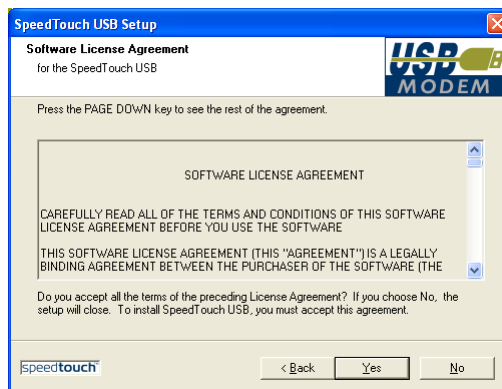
SpeedTouch USB Setup

Software License Agreement
for the SpeedTouch USB

USB MODEM

Press the PAGE DOWN key to see the rest of the agreement.

SOFTWARE LICENSE AGREEMENT

CAREFULLY READ ALL OF THE TERMS AND CONDITIONS OF THIS SOFTWARE LICENSE AGREEMENT BEFORE YOU USE THE SOFTWARE

THIS SOFTWARE LICENSE AGREEMENT (THIS "AGREEMENT") IS A LEGALLY BINDING AGREEMENT BETWEEN THE PURCHASER OF THE SOFTWARE (THE

Do you accept all the terms of the preceding License Agreement? If you choose No, the setup will close. To install SpeedTouch USB, you must accept this agreement.

speedtouch

< Back
Yes
No